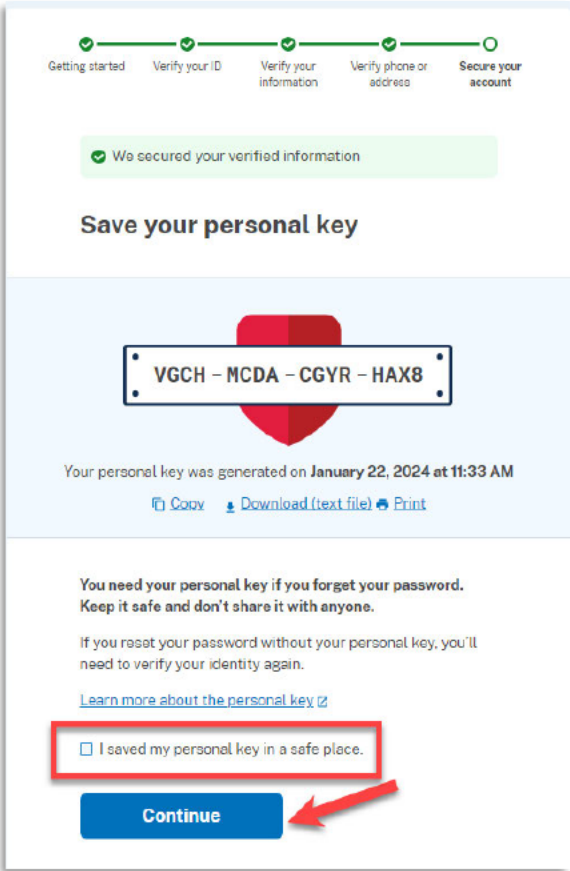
Getting started
Verify your ID
Verify your information
Verify phone or address
Secure your account

We secured your verified information

Save your personal key

VGCH – MCDA – CGYR – HAX8

Your personal key was generated on January 22, 2024 at 11:33 AM

Copy Download (text file) Print

You need your personal key if you forget your password. Keep it safe and don't share it with anyone.

If you reset your password without your personal key, you'll need to verify your identity again.

Learn more about the personal key

I saved my personal key in a safe place.

Continue